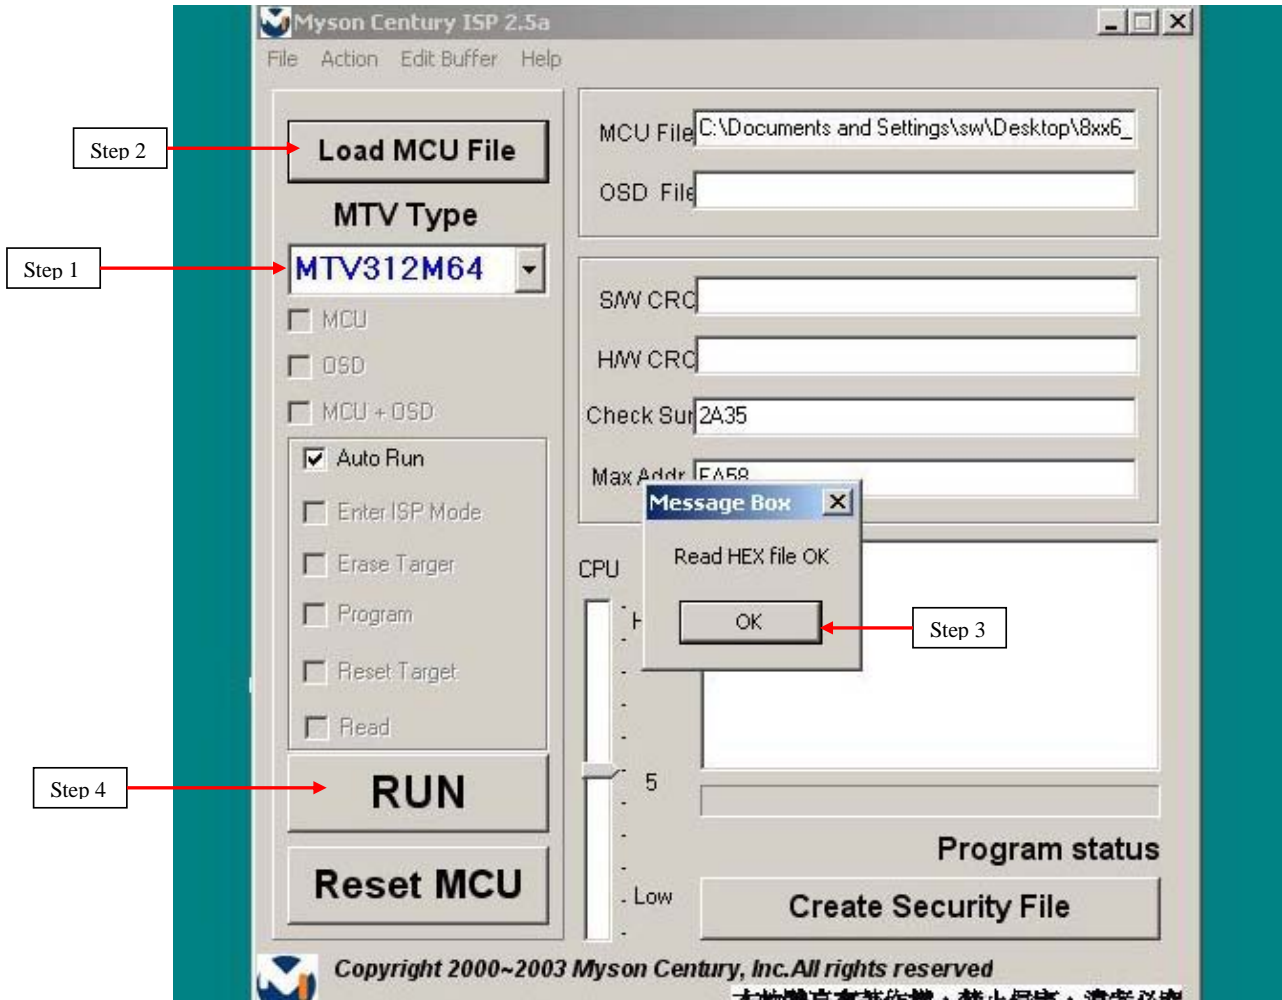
Myson Century ISP 2.5a

File Action Edit Buffer Help

Step 2

Load MCU File

MTV Type

Step 1

MTV312M64

MCU

OSD

MCU + OSD

Auto Run

Enter ISP Mode

Erase Targer

Program

Reset Target

Read

Step 4

RUN

Reset MCU

MCU File C:\Documents and Settings\sw\Desktop\8xx6_

OSD File

S/W CRC

H/W CRC

Check Sur 2A35

Max Addr FA58

Message Box

Read HEX file OK

OK

Step 3

CPU

H

5

Low

Program status

Create Security File

Copyright 2000~2003 Myson Century, Inc.All rights reserved

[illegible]